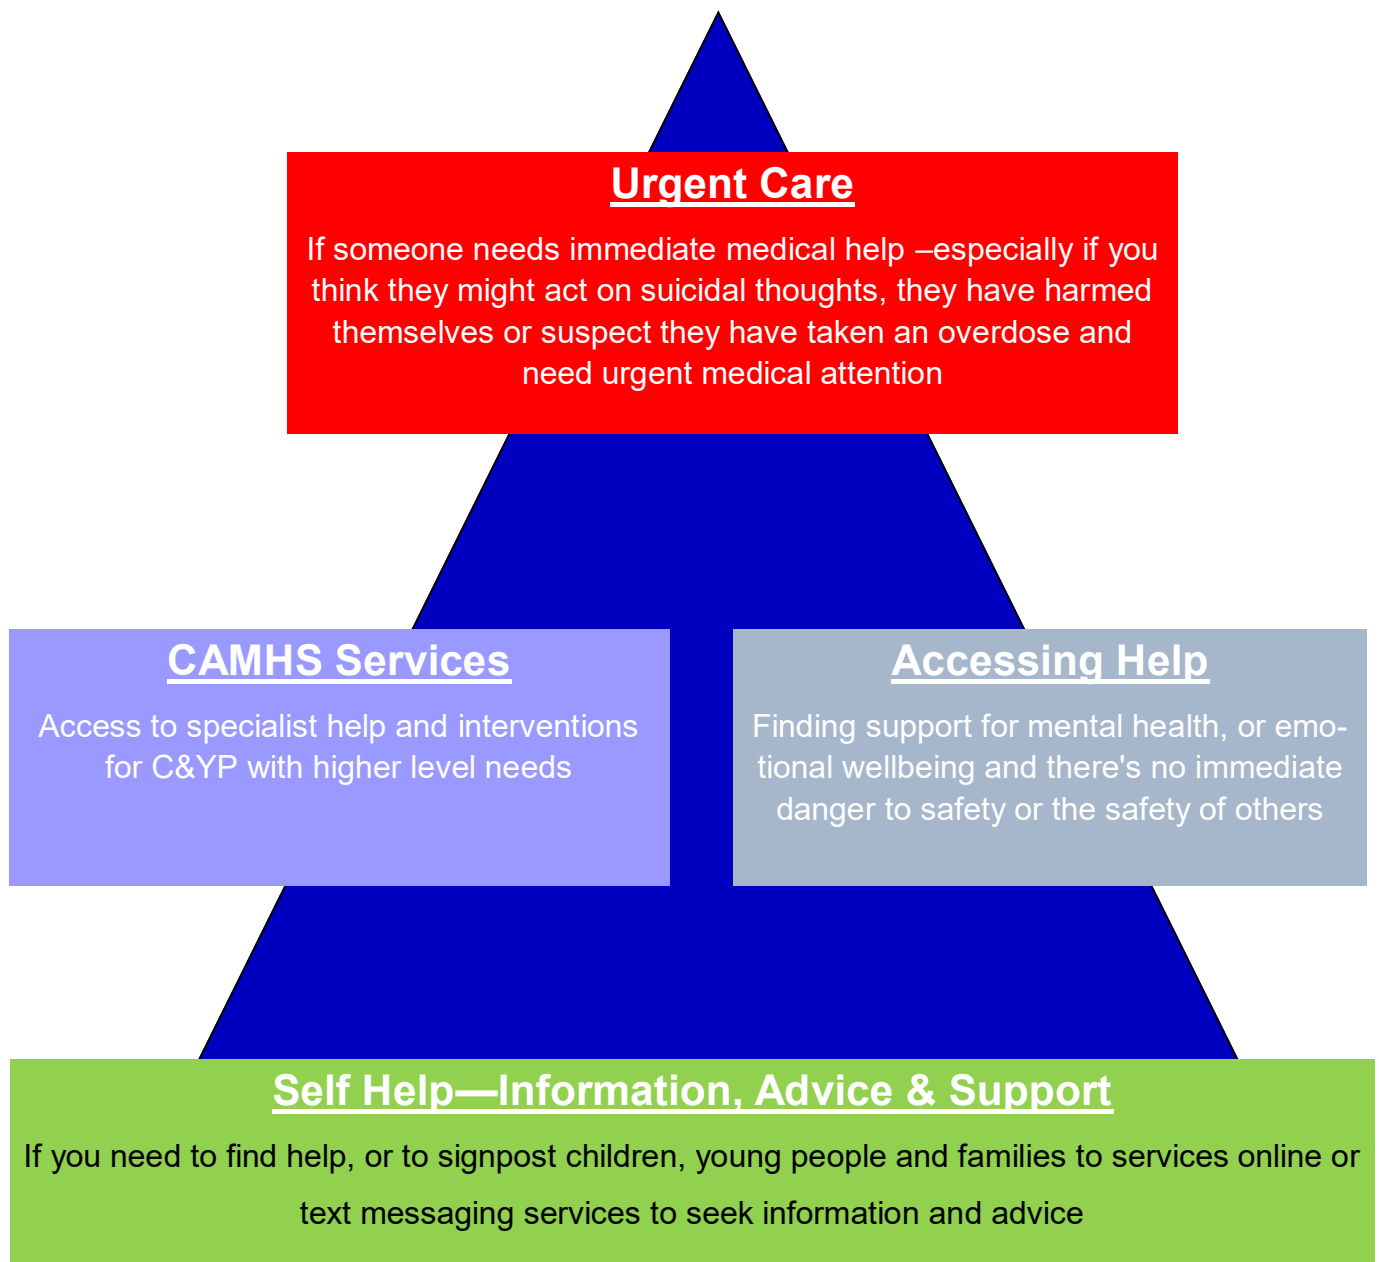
Urgent Care

If someone needs immediate medical help –especially if you think they might act on suicidal thoughts, they have harmed themselves or suspect they have taken an overdose and need urgent medical attention

CAMHS Services

Access to specialist help and interventions for C&YP with higher level needs

Accessing Help

Finding support for mental health, or emotional wellbeing and there's no immediate danger to safety or the safety of others

Self Help—Information, Advice & Support

If you need to find help, or to signpost children, young people and families to services online or text messaging services to seek information and advice